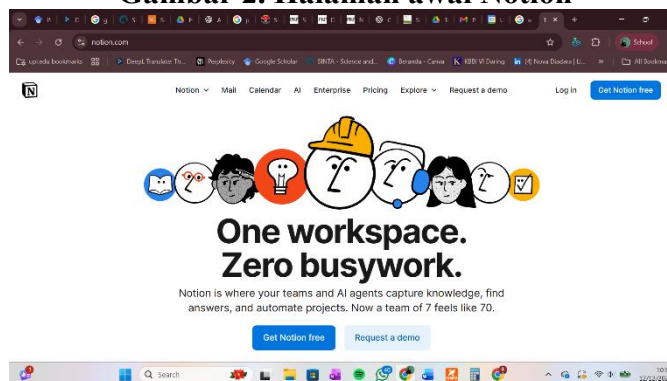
Gambar 2. Halaman awal Notion

notion.com

upi.edu bookmarks | DeepL Translate: Th... | Perplexity | Google Scholar | SINTA - Science and... | Beranda - Canva | KBBI VI Daring | (4) Nova Diadora | L... | All Bookmarks

School

Notion | Mail | Calendar | AI | Enterprise | Pricing | Explore | Request a demo | Log in | Get Notion free

One workspace.
Zero busywork.

Notion is where your teams and AI agents capture knowledge, find answers, and automate projects. Now a team of 7 feels like 70.

Get Notion free | Request a demo

Search